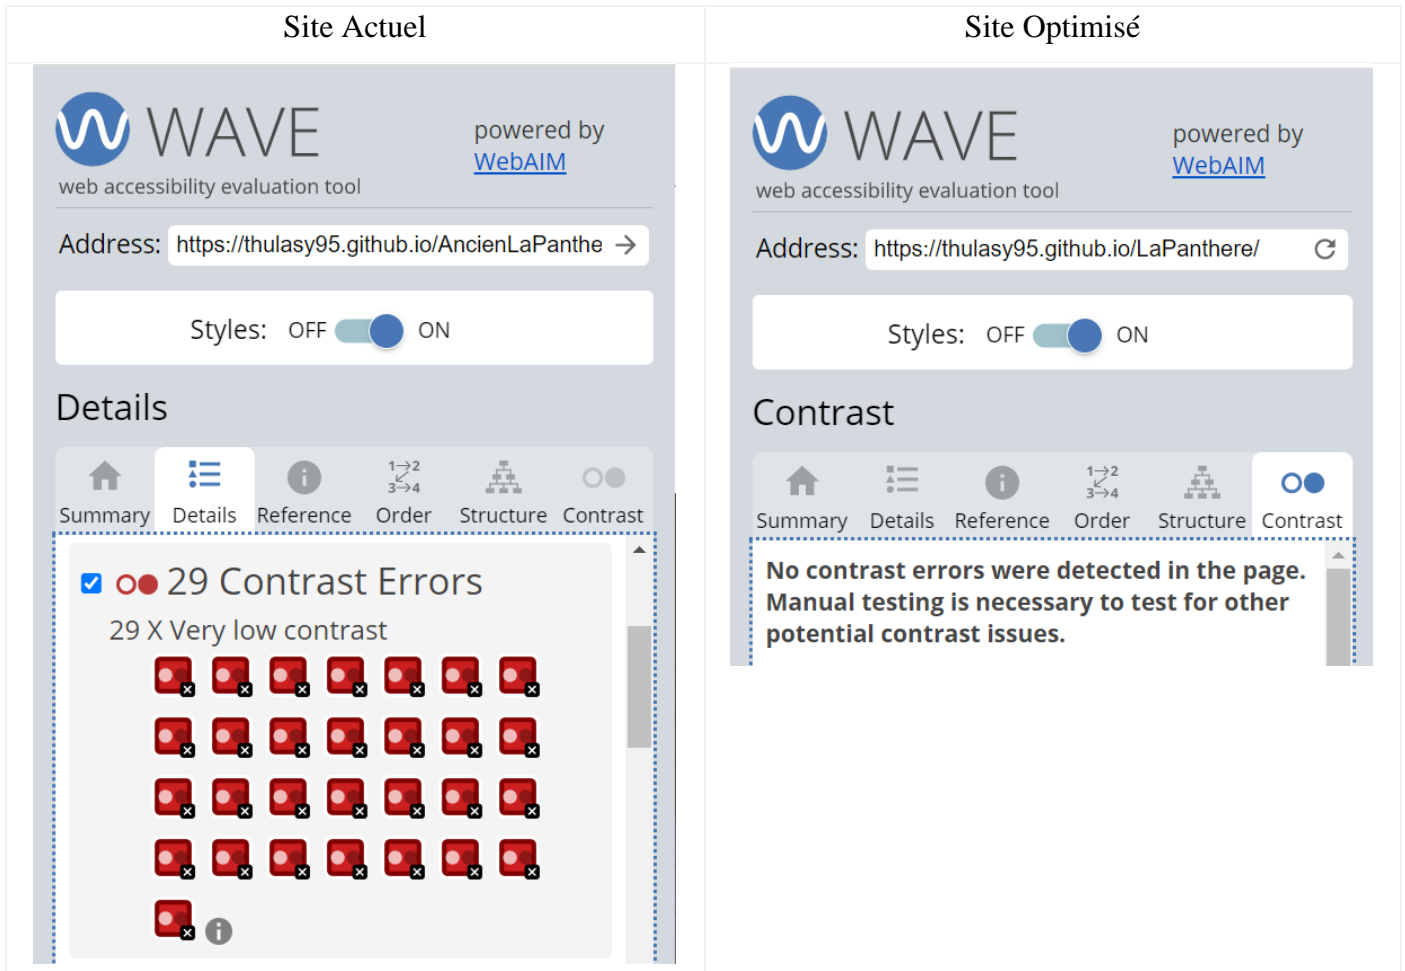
| Site Actuel | Site Optimisé |
|---|---|
| WAVE powered by WebAIM web accessibility evaluation tool Address: https://thulasy95.github.io/AncienLaPanthe Styles: OFF ON Details Summary Details Reference Order Structure Contrast 29 Contrast Errors 29 X Very low contrast | WAVE powered by WebAIM web accessibility evaluation tool Address: https://thulasy95.github.io/LaPanthere/ Styles: OFF ON Contrast Summary Details Reference Order Structure Contrast No contrast errors were detected in the page. Manual testing is necessary to test for other potential contrast issues. |